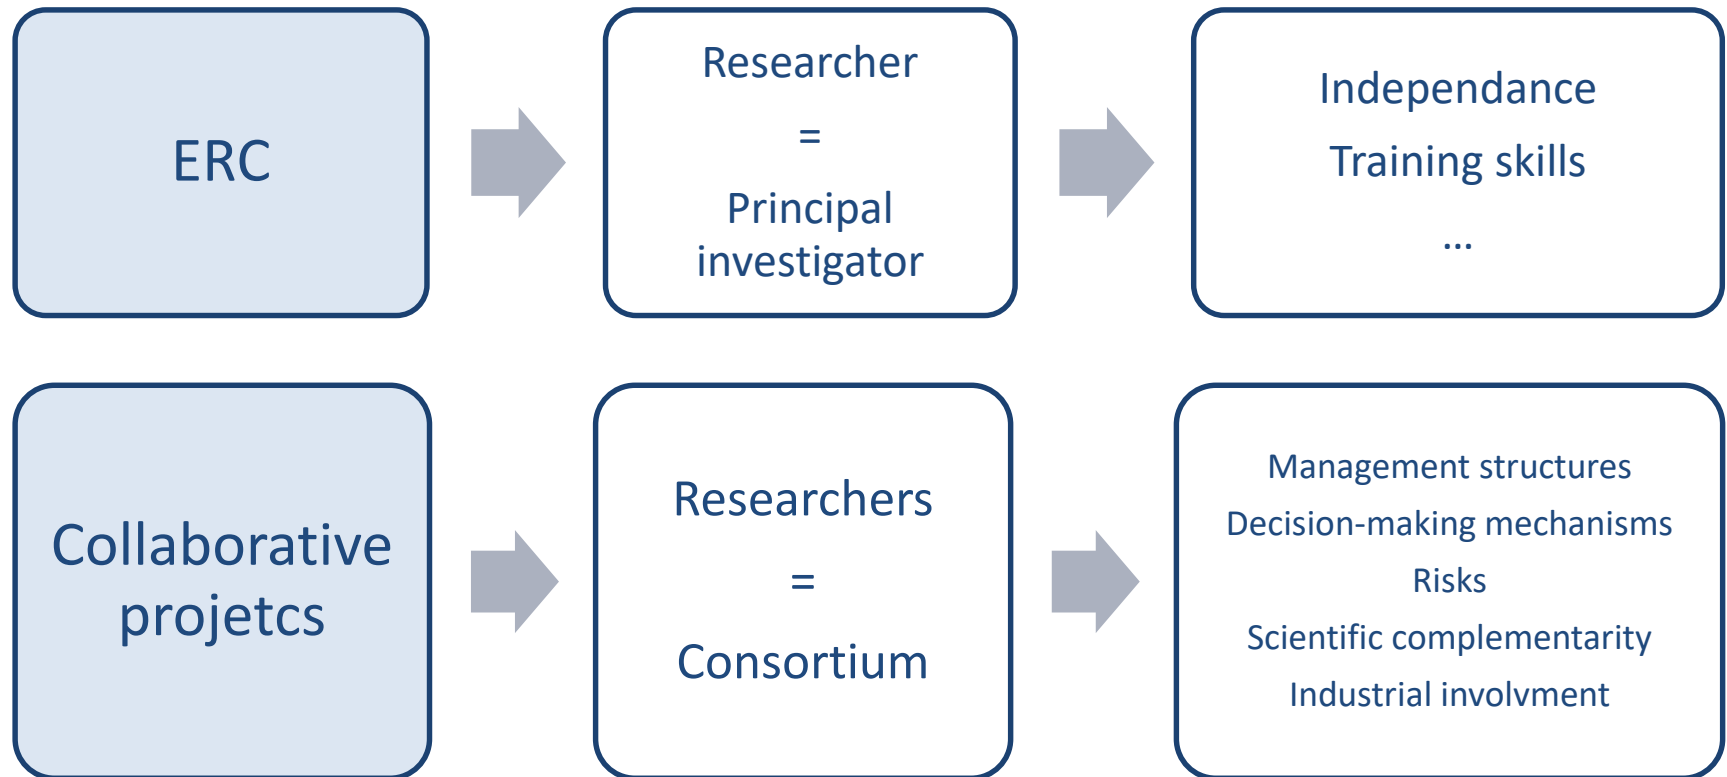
ERC

Researcher
=
Principal investigator

Independance
Training skills
…

Collaborative projetcs

Researchers
=
Consortium

Management structures
Decision-making mechanisms
Risks
Scientific complementarity
Industrial involvment